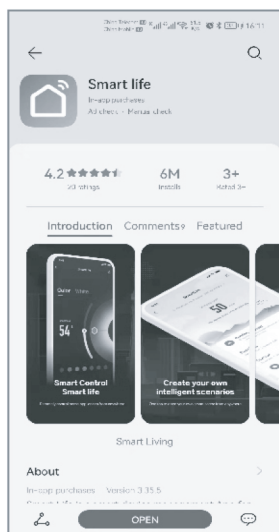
16:11

Smart life
In-app purchases
Ad check · Manual check

4.2 ★★★★★
33 ratings

6M
Installs

3+
Rated 3+

Introduction
Comments
Featured

Smart Control
Smart life

54°

Create your own
intelligent scenarios

50

Smart Living

About
In-app purchases · Version 3.35.5
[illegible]

OPEN